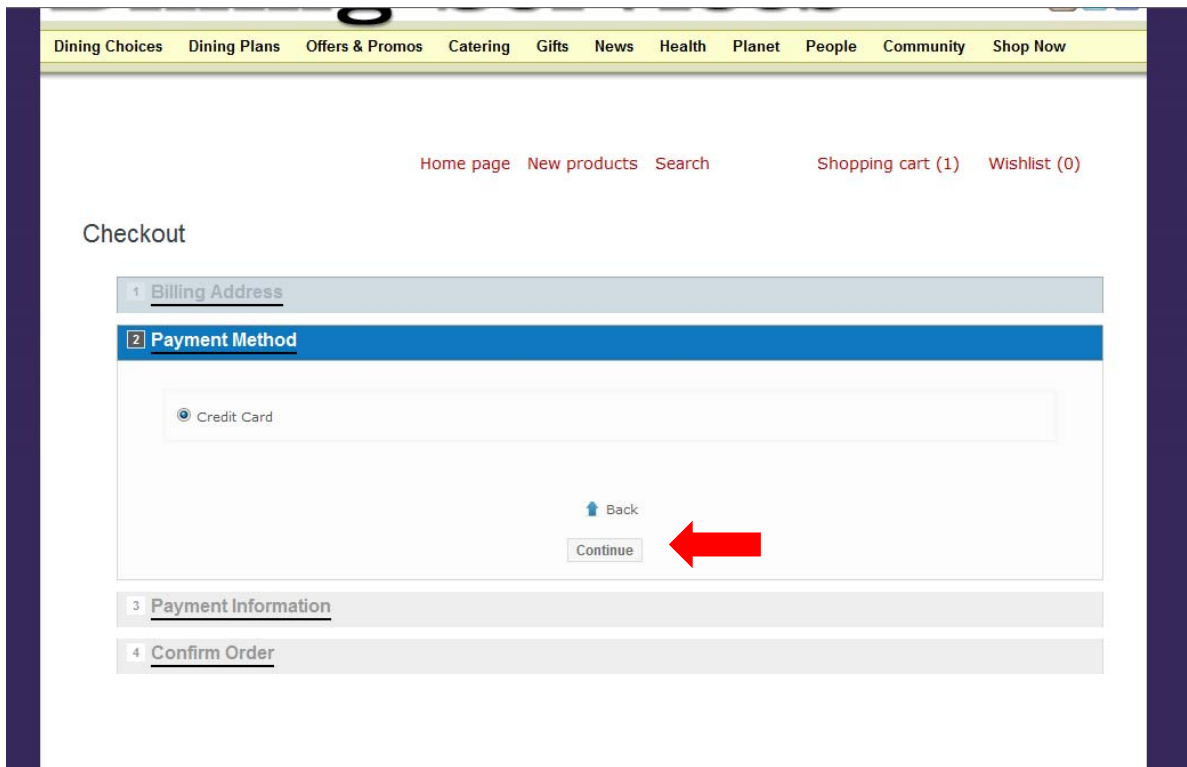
Dining Choices Dining Plans Offers & Promos Catering Gifts News Health Planet People Community Shop Now

Home page New products Search Shopping cart (1) Wishlist (0)

Checkout

1 Billing Address

2 Payment Method

Credit Card

Back

Continue

3 Payment Information

4 Confirm Order